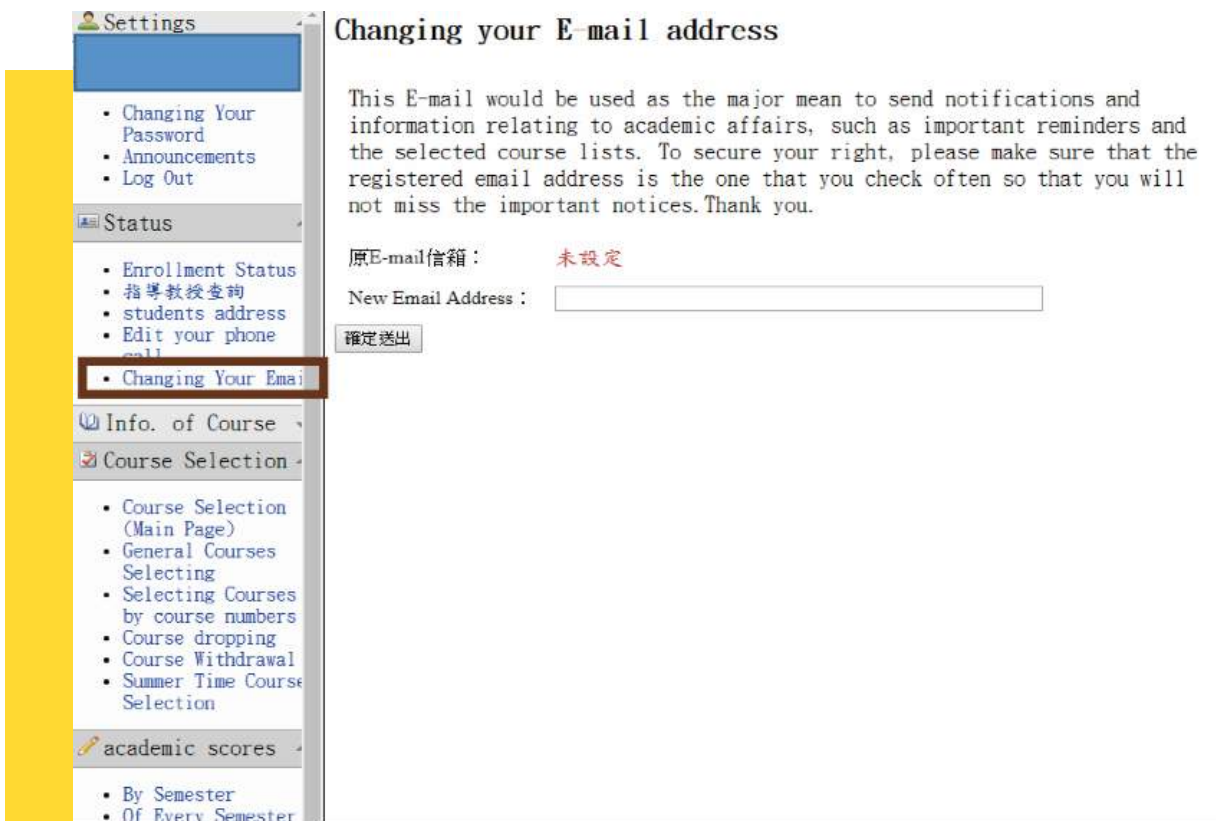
Settings

- Changing Your Password
- Announcements
- Log Out

Status

- Enrollment Status
- 指導教授查詢
- students address
- Edit your phone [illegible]
- Changing Your Emai

Info. of Course

Course Selection

- Course Selection (Main Page)
- General Courses Selecting
- Selecting Courses by course numbers
- Course dropping
- Course Withdrawal
- Summer Time Course Selection

academic scores

- By Semester
- Of Every Semester

Changing your E-mail address

This E-mail would be used as the major mean to send notifications and information relating to academic affairs, such as important reminders and the selected course lists. To secure your right, please make sure that the registered email address is the one that you check often so that you will not miss the important notices.Thank you.

原E-mail信箱： 未設定

New Email Address：

確定送出